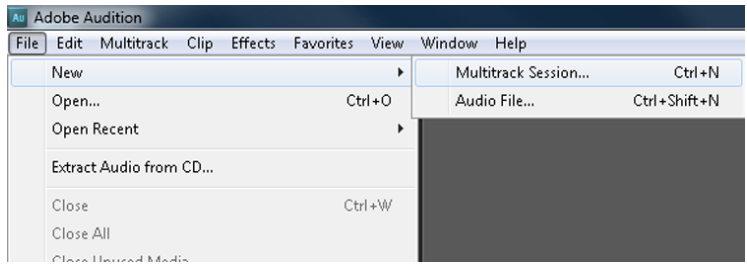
Au Adobe Audition

File Edit Multitrack Clip Effects Favorites View Window Help

New
Open... Ctrl+O
Open Recent
Extract Audio from CD...
Close Ctrl+W
Close All
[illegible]

Multitrack Session... Ctrl+N
Audio File... Ctrl+Shift+N